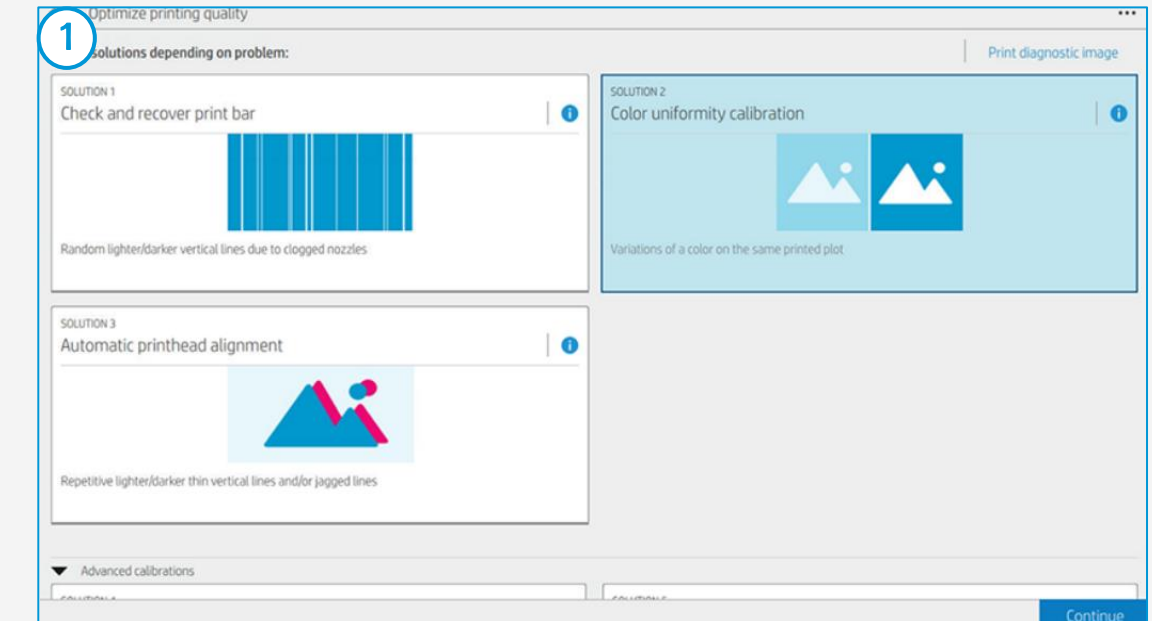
1

Optimize printing quality

solutions depending on problem:

Print diagnostic image

SOLUTION 1
Check and recover print bar

Random lighter/darker vertical lines due to clogged nozzles

SOLUTION 2
Color uniformity calibration

Variations of a color on the same printed plot

SOLUTION 3
Automatic printhead alignment

Repetitive lighter/darker thin vertical lines and/or jagged lines

Advanced calibrations

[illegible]

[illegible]

Continue